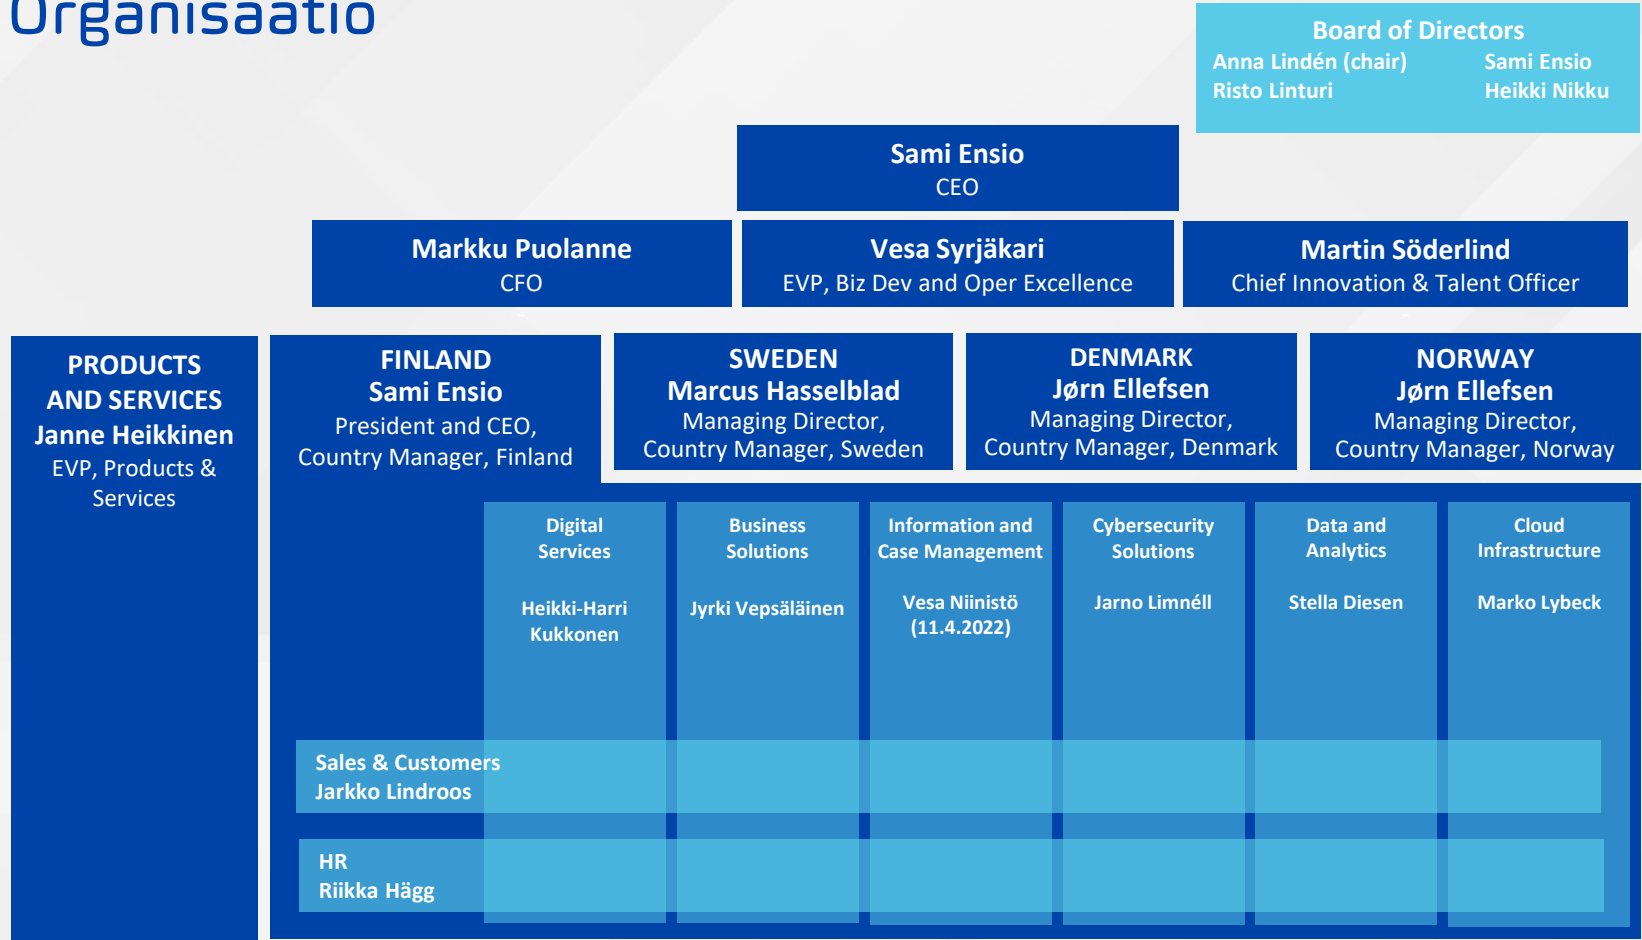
Organisaatio

Board of Directors
Anna Lindén (chair)
Sami Ensio
Risto Linturi
Heikki Nikku

Sami Ensio
CEO

Markku Puolanne
CFO

Vesa Syrjäkari
EVP, Biz Dev and Oper Excellence

Martin Söderlind
Chief Innovation & Talent Officer

PRODUCTS AND SERVICES
Janne Heikkinen
EVP, Products & Services

FINLAND
Sami Ensio
President and CEO, Country Manager, Finland

SWEDEN
Marcus Hasselblad
Managing Director, Country Manager, Sweden

DENMARK
Jørn Ellefsen
Managing Director, Country Manager, Denmark

NORWAY
Jørn Ellefsen
Managing Director, Country Manager, Norway

Digital Services
Heikki-Harri Kukkonen

Business Solutions
Jyrki Vepsäläinen

Information and Case Management
Vesa Niinistö (11.4.2022)

Cybersecurity Solutions
Jarno Limnéll

Data and Analytics
Stella Diesen

Cloud Infrastructure
Marko Lybeck

Sales & Customers
Jarkko Lindroos

HR
Riikka Hägg